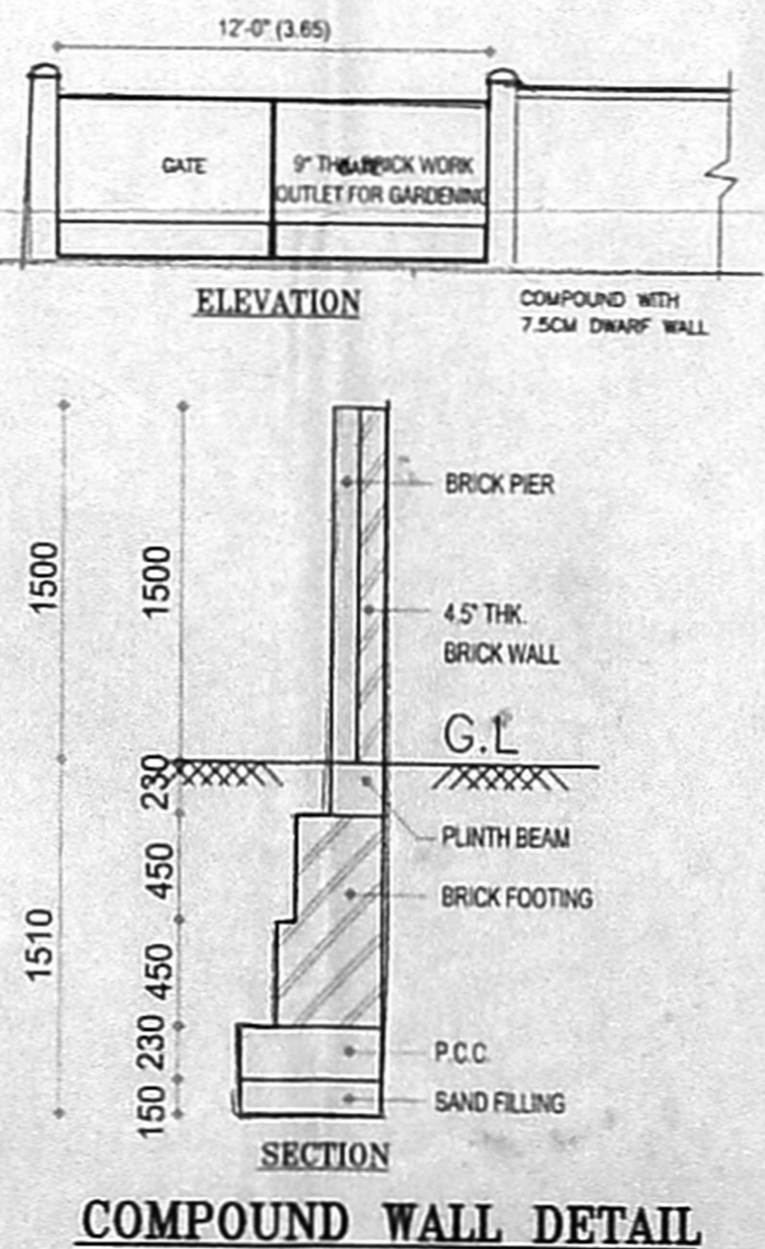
12'-0" (3.65)

GATE

9" THK. BRICK WORK
OUTLET FOR GARDENING

ELEVATION

COMPOUND WITH
7.5CM DWARF WALL

1500

1510

1500

230

450

450

230

150

BRICK PIER

4.5" THK.
BRICK WALL

G.L

PLINTH BEAM

BRICK FOOTING

P.C.C.

SAND FILLING

SECTION

COMPOUND WALL DETAIL